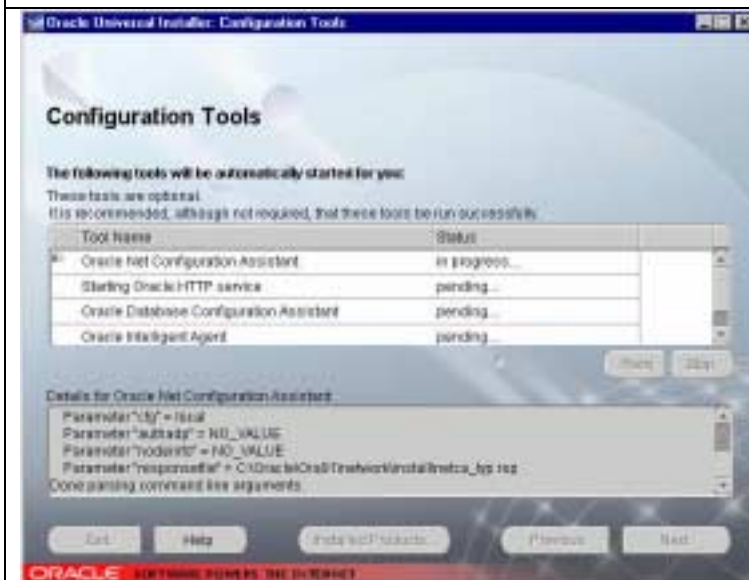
Oracle Universal Installer: Configuration Tools

Configuration Tools

The following tools will be automatically started for you:
These tools are optional.
It is recommended, although not required, that these tools be run successfully.

| Tool Name | Status |
|---|---|
| Oracle Net Configuration Assistant | in progress... |
| Starting Oracle HTTP service | pending... |
| Oracle Database Configuration Assistant | pending... |
| Oracle Intelligent Agent | pending... |

Retry Stop

Details for Oracle Net Configuration Assistant:
Parameter "cfg" = local
Parameter "authadp" = NO_VALUE
Parameter "nodeinfo" = NO_VALUE
Parameter "responsefile" = C:\Oracle\Ora81\network\install\netca_typ.rsp
Done parsing command line arguments.

Exit Help Installed Products... Previous Next

ORACLE SOFTWARE POWERS THE INTERNET